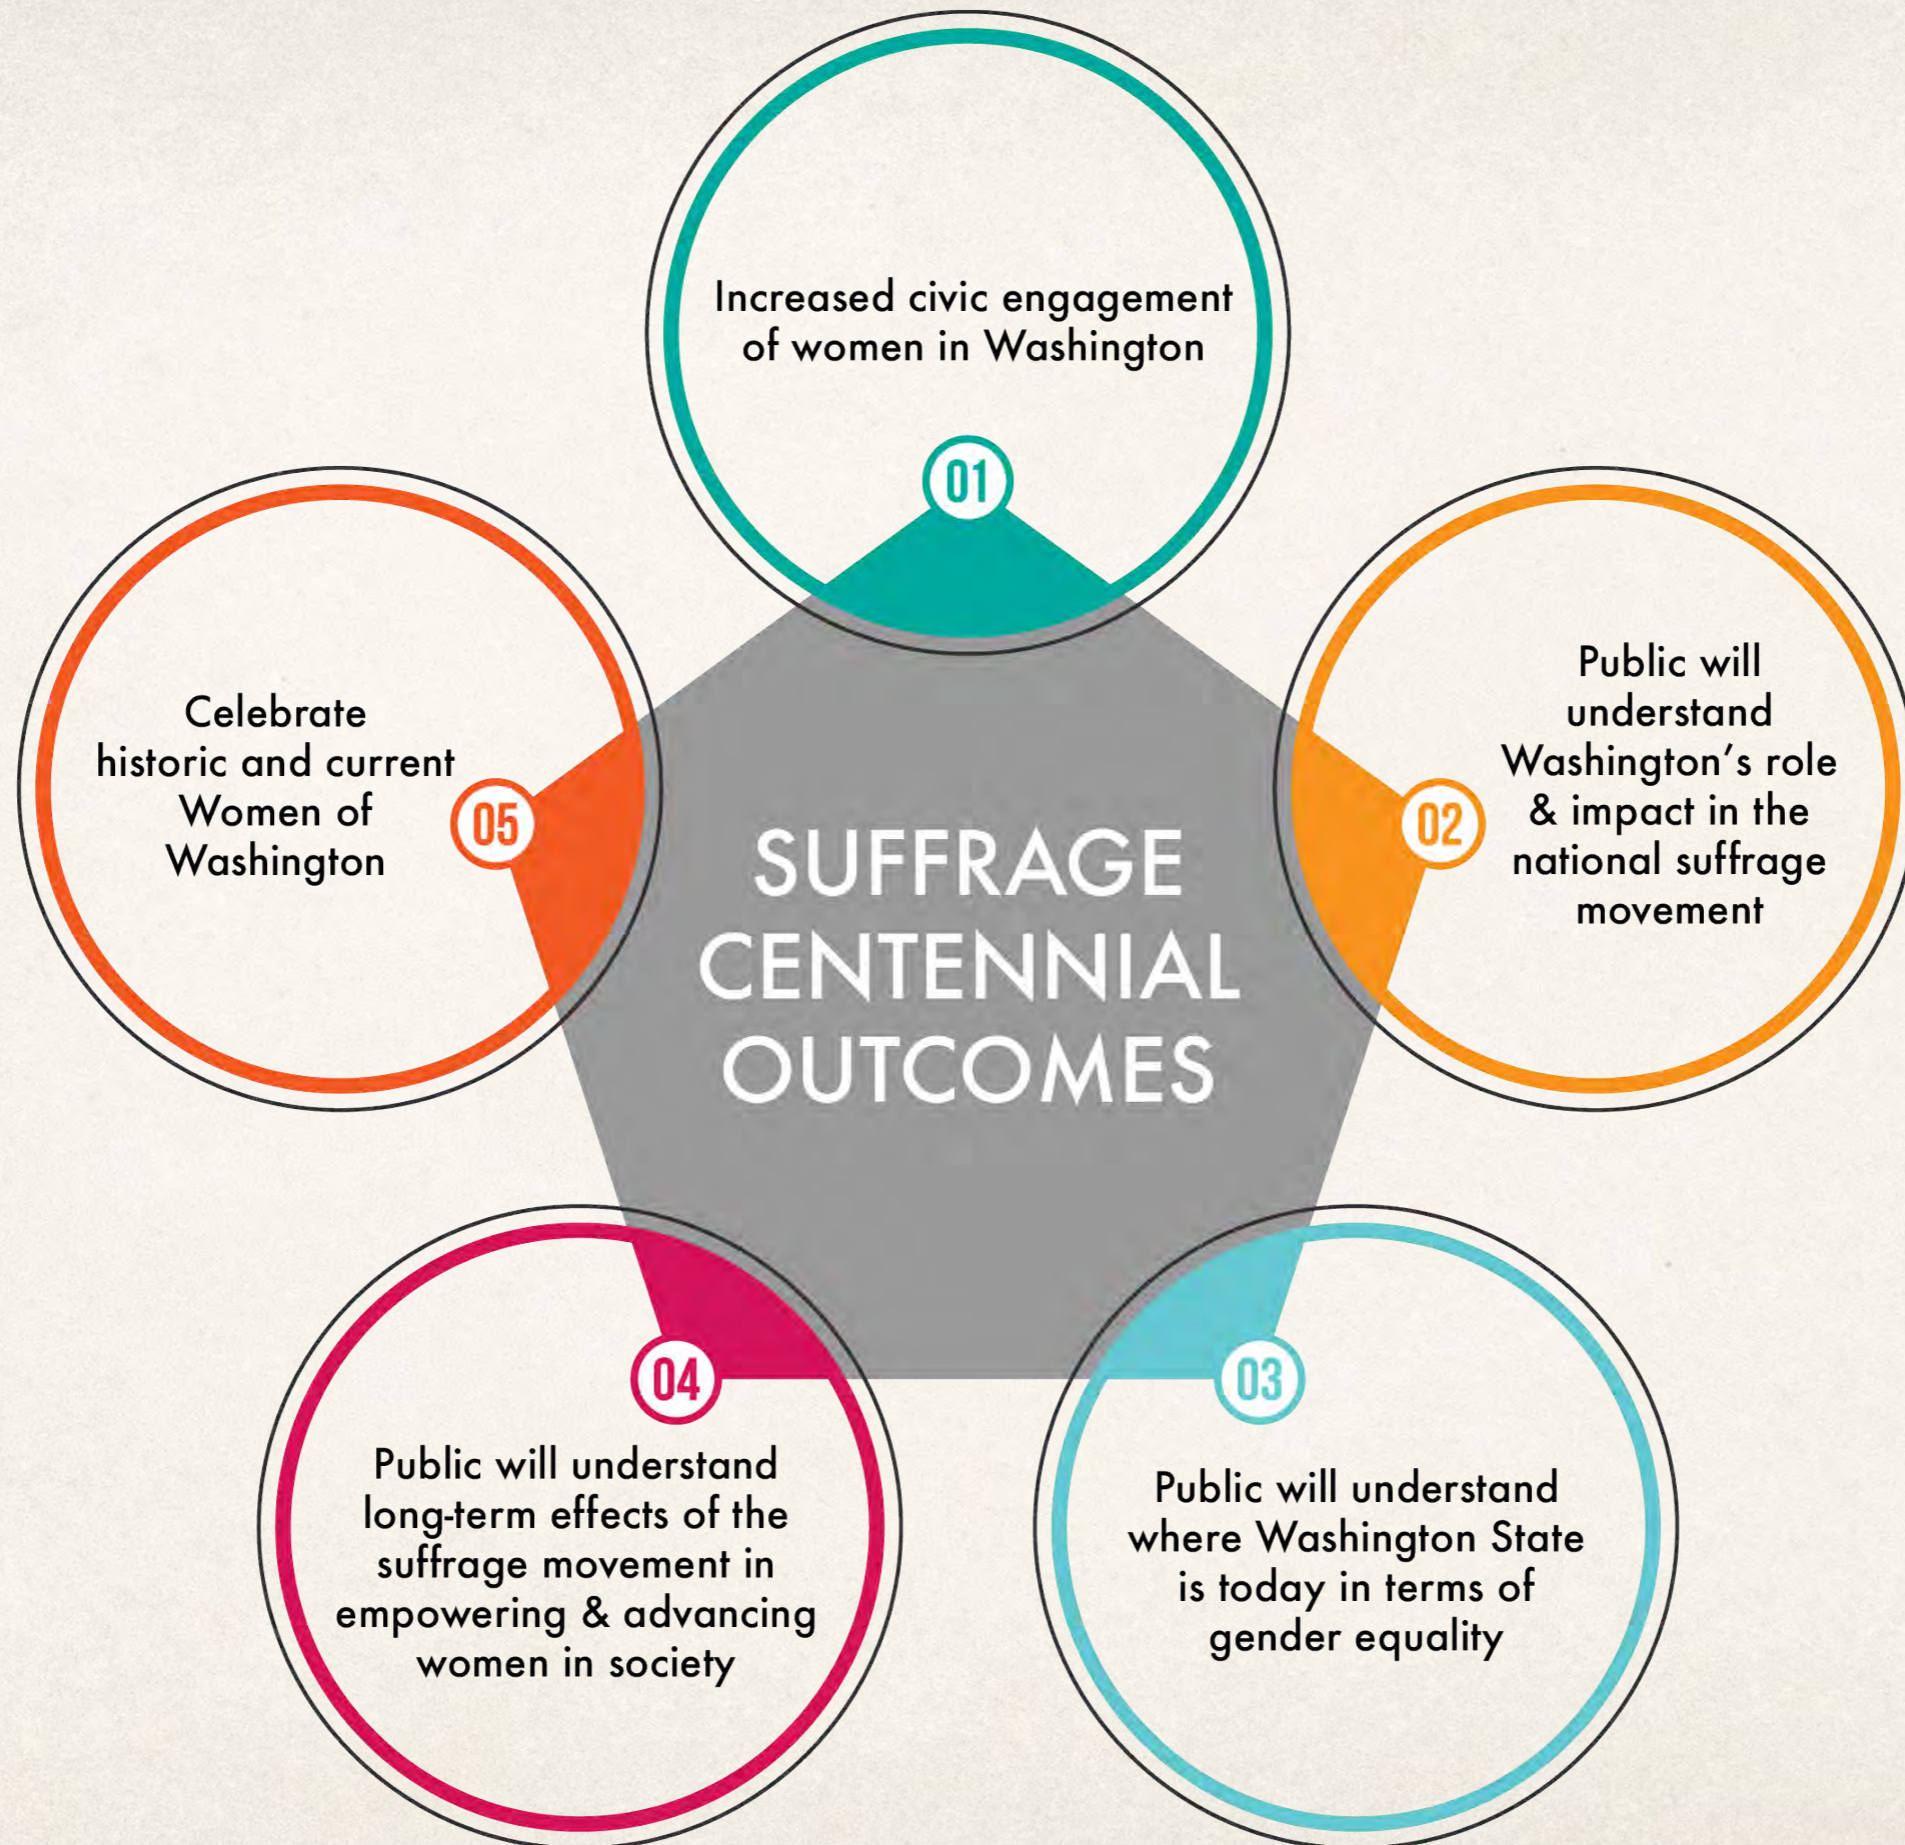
SUFFRAGE CENTENNIAL OUTCOMES

01
Increased civic engagement of women in Washington

02
Public will understand Washington's role & impact in the national suffrage movement

03
Public will understand where Washington State is today in terms of gender equality

04
Public will understand long-term effects of the suffrage movement in empowering & advancing women in society

05
Celebrate historic and current Women of Washington